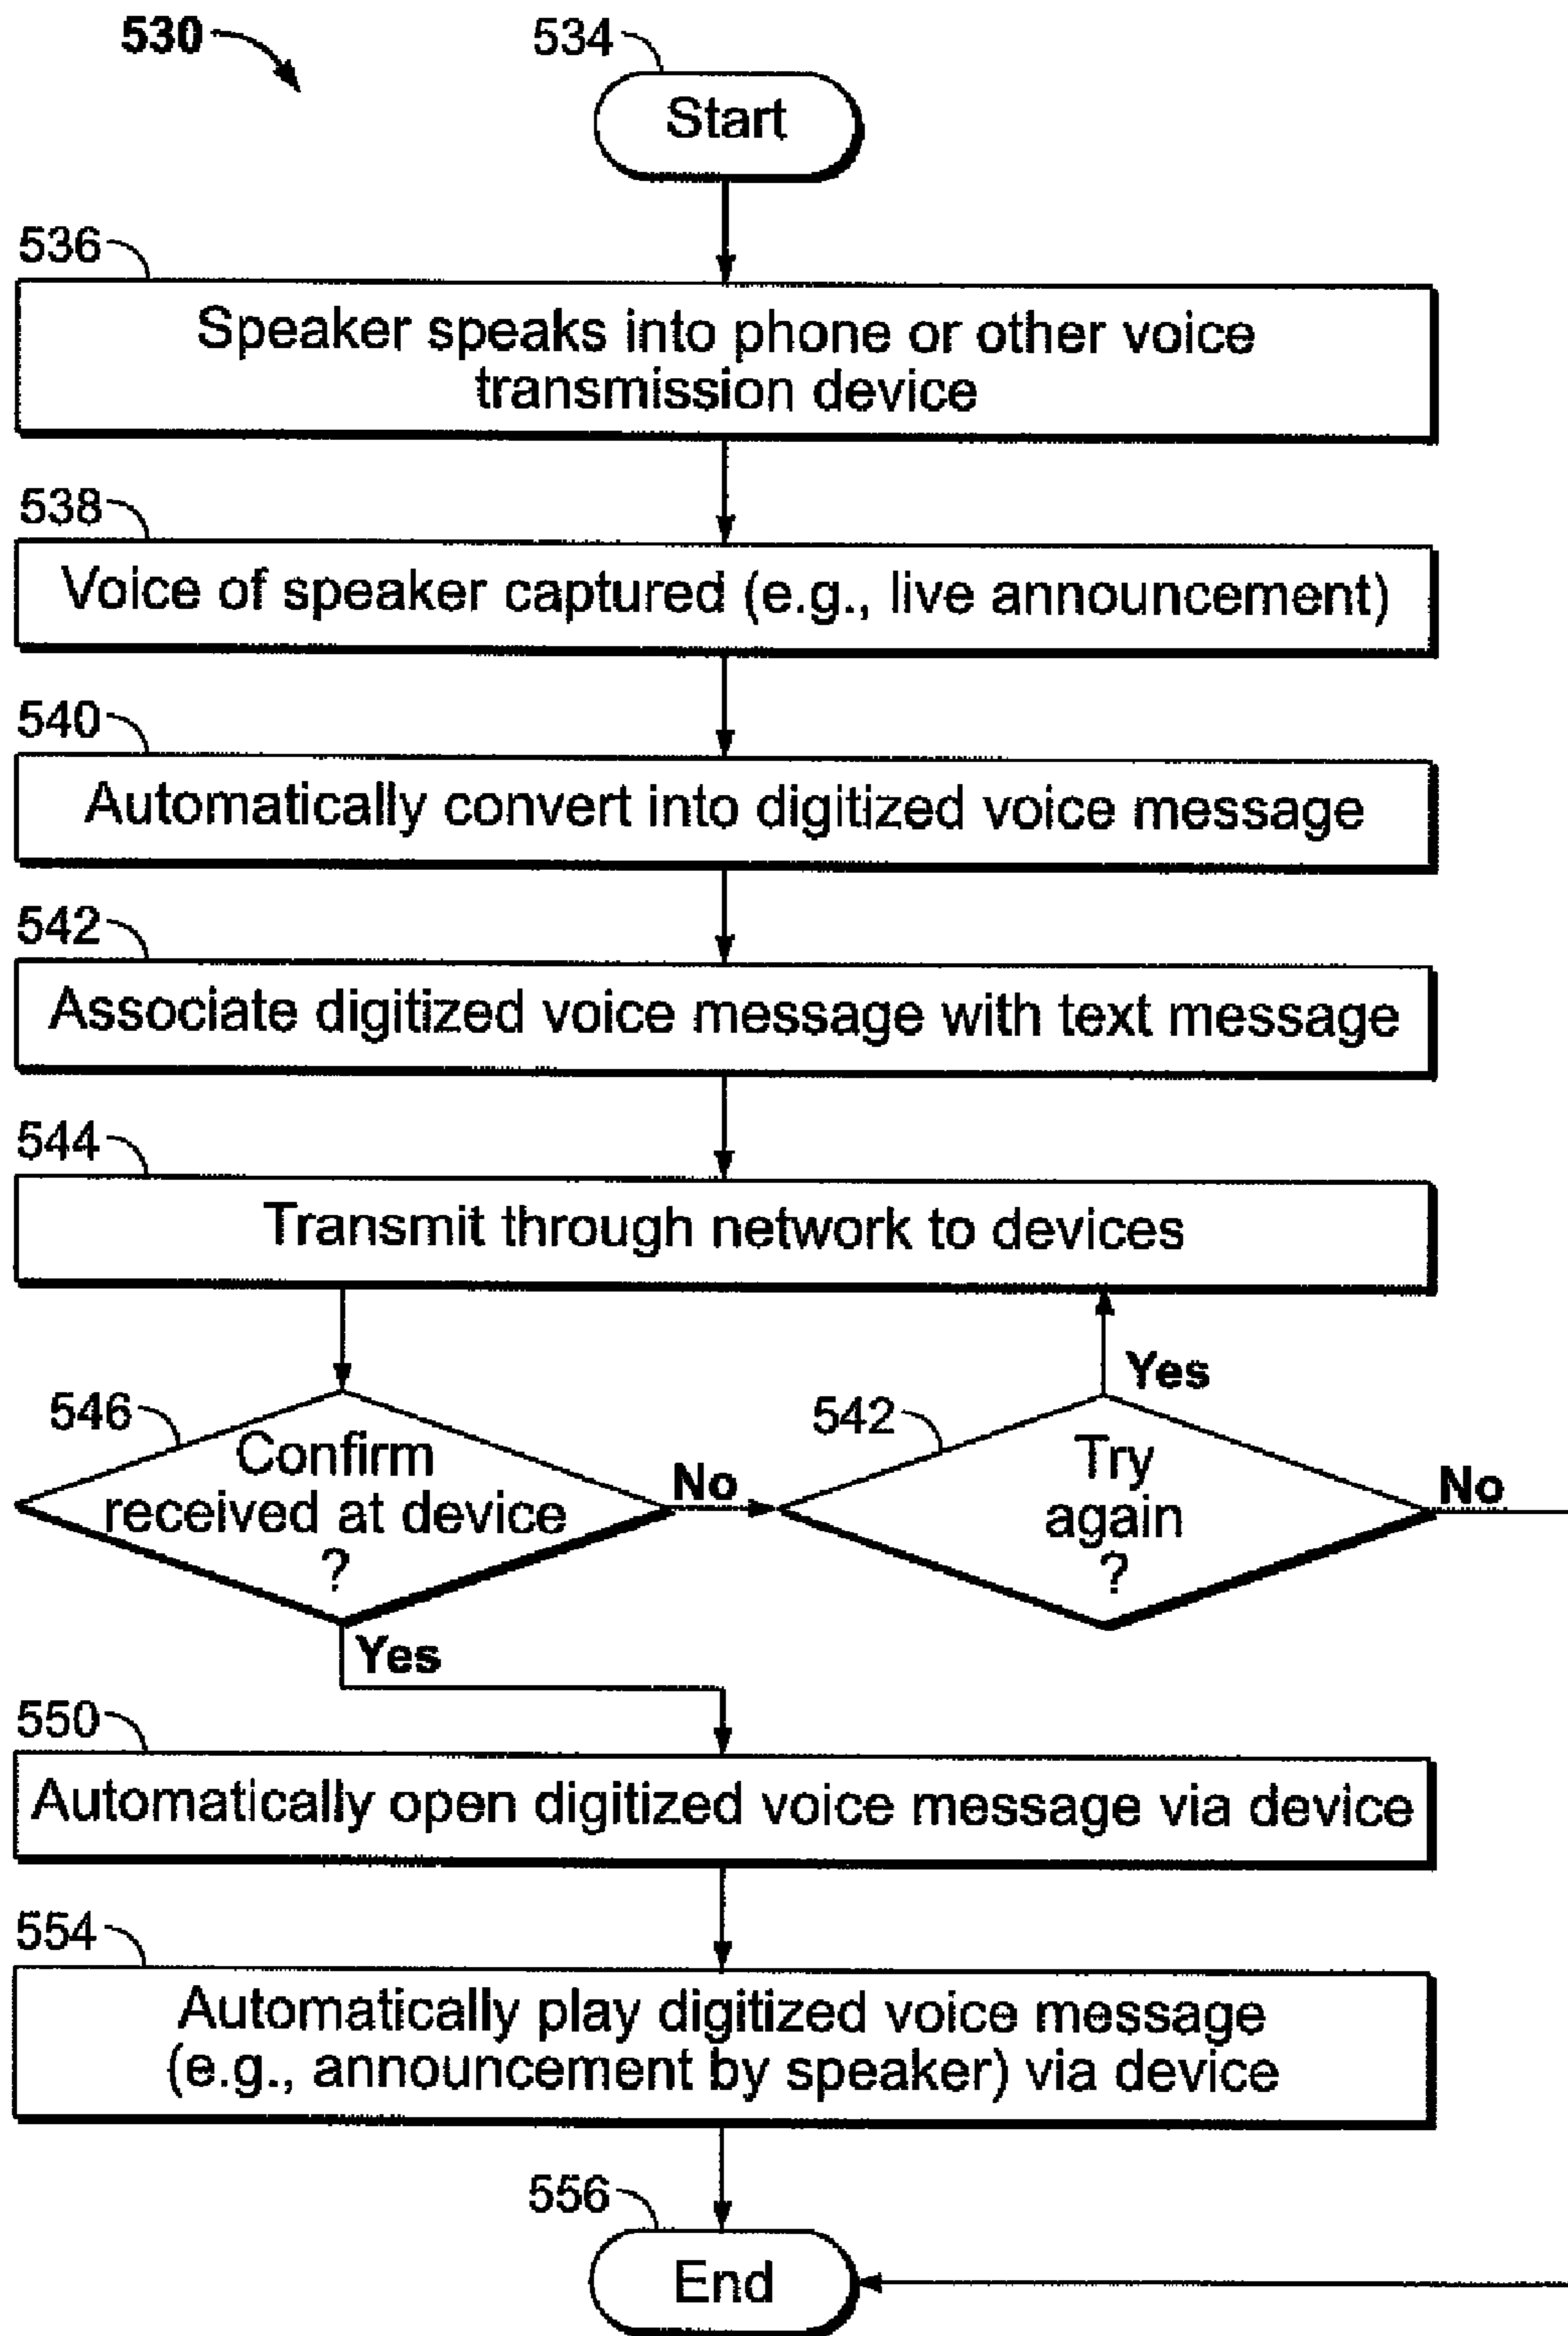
530

534

Start

536

Speaker speaks into phone or other voice transmission device

538

Voice of speaker captured (e.g., live announcement)

540

Automatically convert into digitized voice message

542

Associate digitized voice message with text message

544

Transmit through network to devices

546

Confirm received at device ?

No

542

Try again ?

Yes

No

Yes

550

Automatically open digitized voice message via device

554

Automatically play digitized voice message (e.g., announcement by speaker) via device

556

End